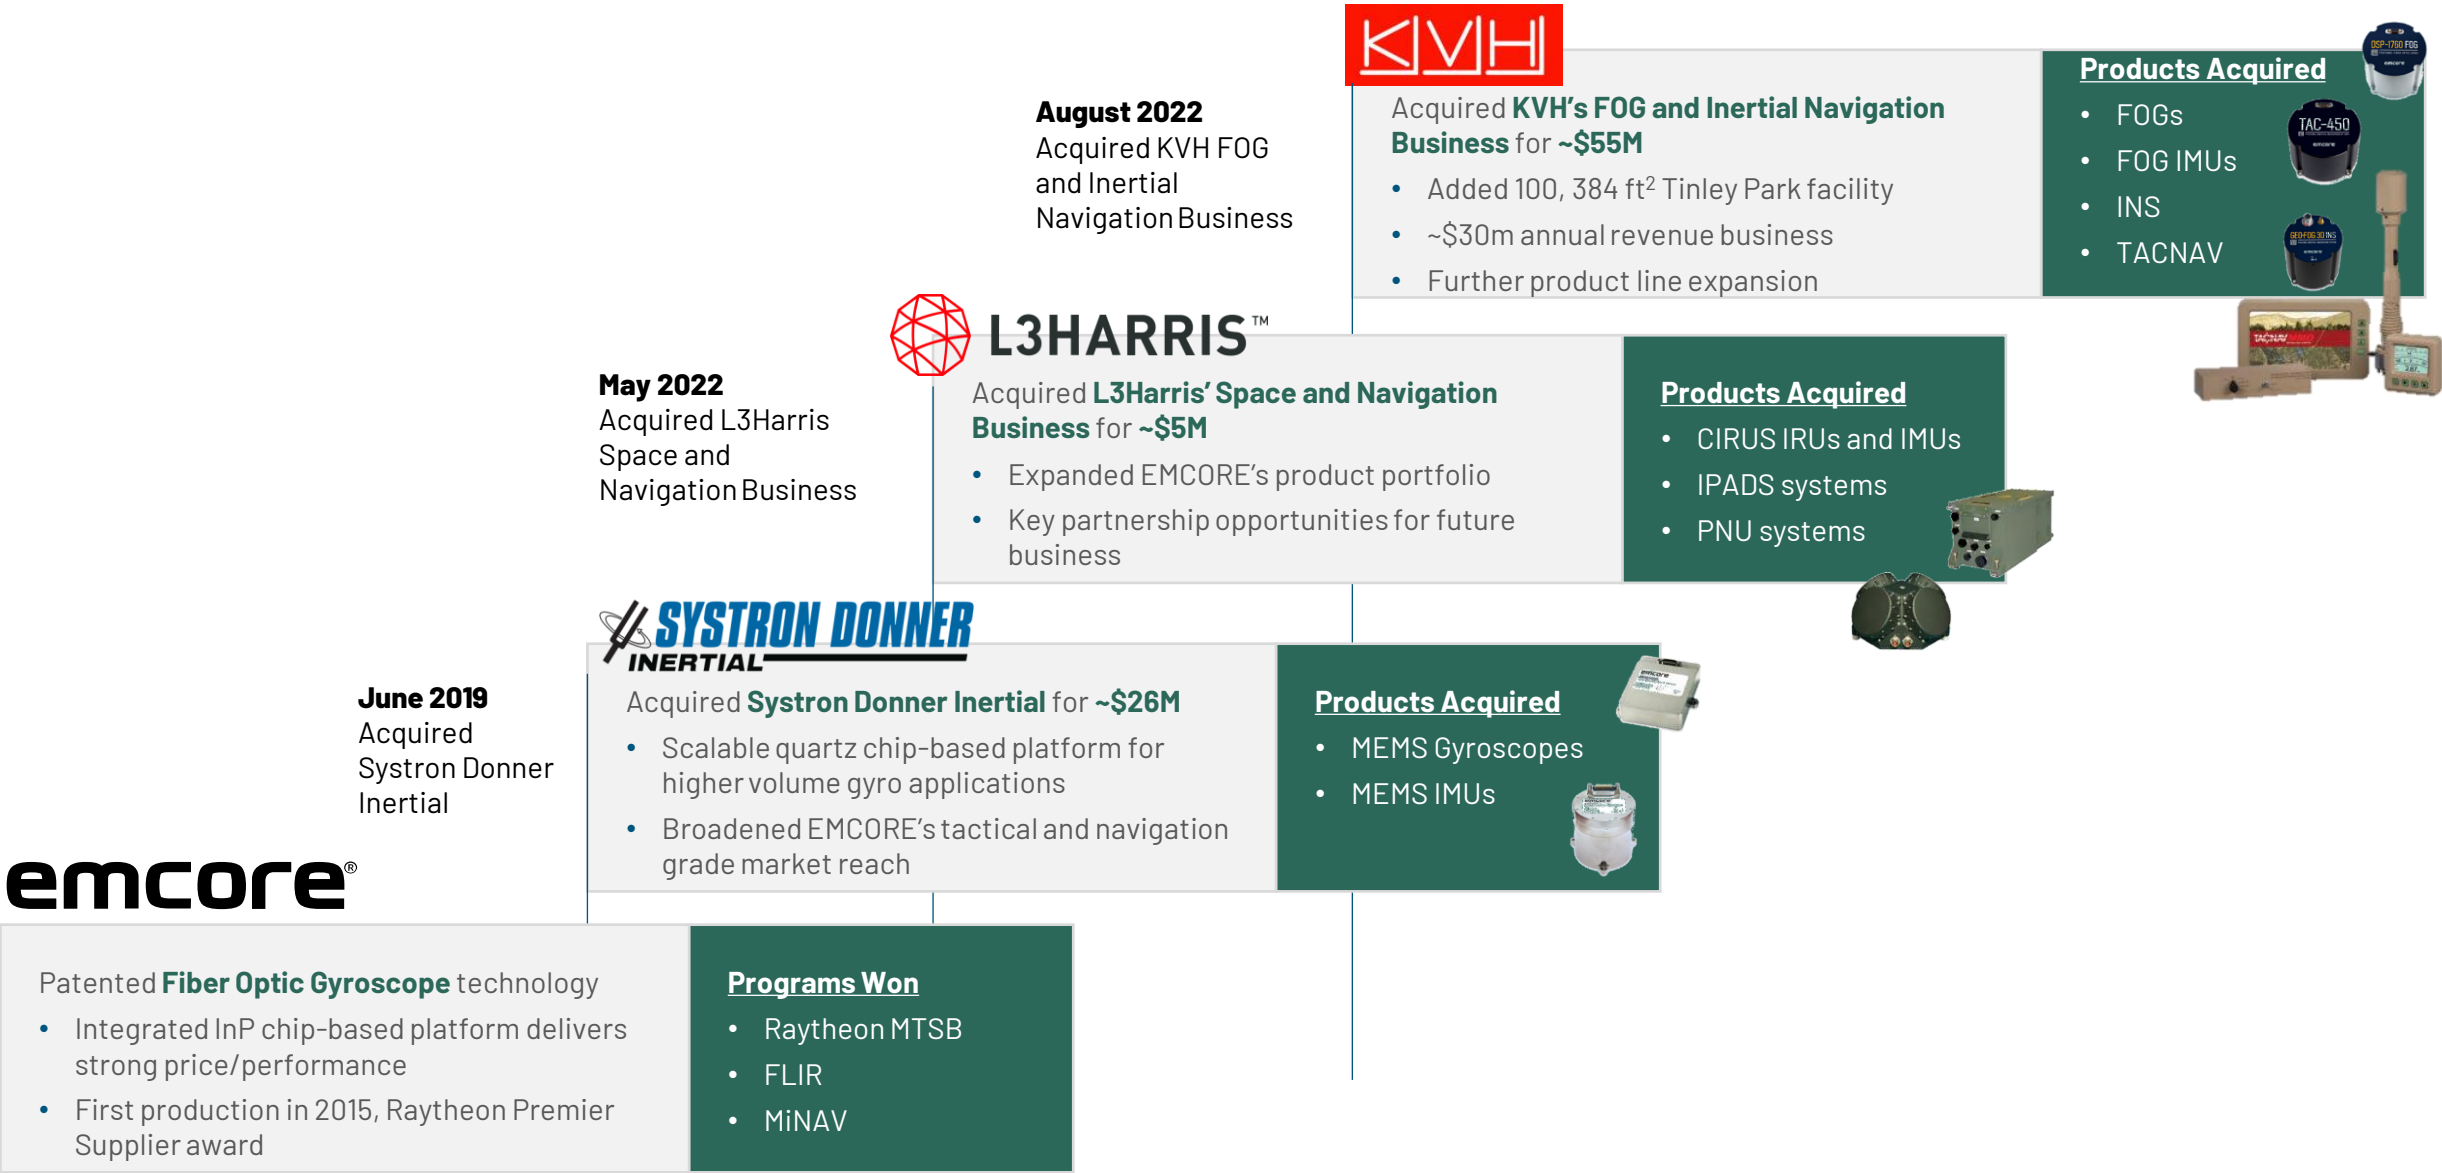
KVH

August 2022
Acquired KVH FOG and Inertial Navigation Business

Acquired **KVH's FOG and Inertial Navigation Business** for **~$55M**
- Added 100, 384 ft$^2$ Tinley Park facility
- ~$30m annual revenue business
- Further product line expansion

Products Acquired
- FOGs
- FOG IMUs
- INS
- TACNAV

DSP-1760 FOG
TAC-450
GEO-FOG 3D INS
TACNAV

L3HARRIS™

May 2022
Acquired L3Harris Space and Navigation Business

Acquired **L3Harris' Space and Navigation Business** for **~$5M**
- Expanded EMCORE's product portfolio
- Key partnership opportunities for future business

Products Acquired
- CIRUS IRUs and IMUs
- IPADS systems
- PNU systems

SYSTRON DONNER INERTIAL

June 2019
Acquired Systron Donner Inertial

Acquired **Systron Donner Inertial** for **~$26M**
- Scalable quartz chip-based platform for higher volume gyro applications
- Broadened EMCORE's tactical and navigation grade market reach

Products Acquired
- MEMS Gyroscopes
- MEMS IMUs

emcore®

Patented **Fiber Optic Gyroscope** technology
- Integrated InP chip-based platform delivers strong price/performance
- First production in 2015, Raytheon Premier Supplier award

Programs Won
- Raytheon MTSB
- FLIR
- MiNAV